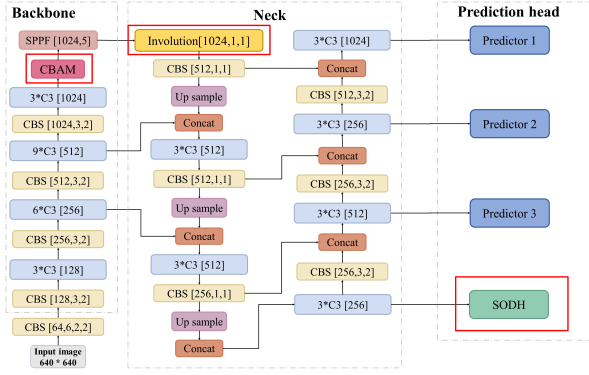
Backbone

SPPF [1024,5]

CBAM

3*C3 [1024]

CBS [1024,3,2]

9*C3 [512]

CBS [512,3,2]

6*C3 [256]

CBS [256,3,2]

3*C3 [128]

CBS [128,3,2]

CBS [64,6,2,2]

Input image 640 * 640

Neck

Involution[1024,1,1]

CBS [512,1,1]

Up sample

Concat

3*C3 [512]

CBS [512,1,1]

Up sample

Concat

3*C3 [512]

CBS [256,1,1]

Up sample

Concat

3*C3 [1024]

Concat

CBS [512,3,2]

3*C3 [256]

Concat

CBS [256,3,2]

3*C3 [512]

Concat

CBS [256,3,2]

3*C3 [256]

Prediction head

Predictor 1

Predictor 2

Predictor 3

SODH